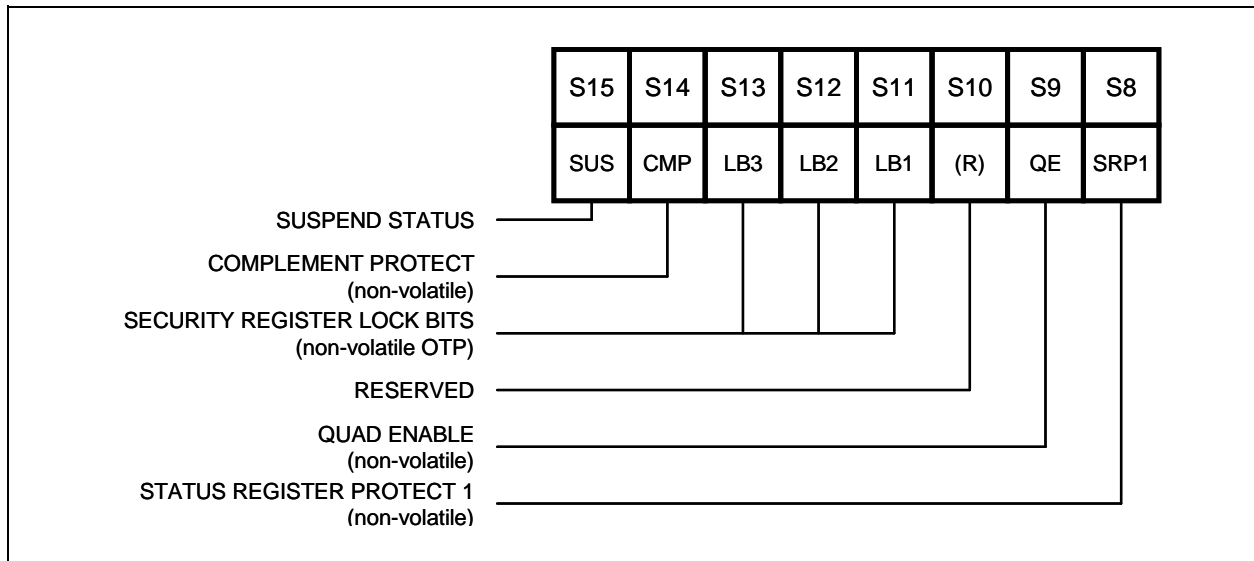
| S15 | S14 | S13 | S12 | S11 | S10 | S9 | S8 |
|---|---|---|---|---|---|---|---|
| SUS | CMP | LB3 | LB2 | LB1 | (R) | QE | SRP1 |

SUSPEND STATUS

COMPLEMENT PROTECT
(non-volatile)

SECURITY REGISTER LOCK BITS
(non-volatile OTP)

RESERVED

QUAD ENABLE
(non-volatile)

STATUS REGISTER PROTECT 1
(non-volatile)